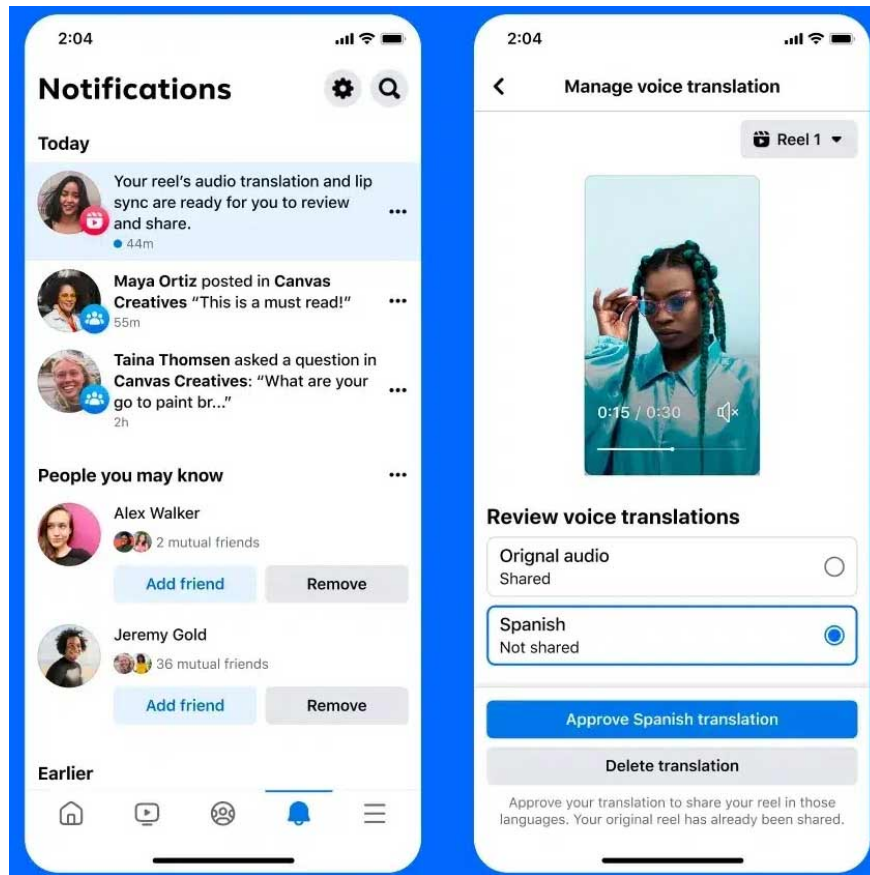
2:04

Notifications

Today

Your reel's audio translation and lip sync are ready for you to review and share.
44m

Maya Ortiz posted in Canvas Creatives "This is a must read!"
55m

Taina Thomsen asked a question in Canvas Creatives: "What are your go to paint br..."
2h

People you may know

Alex Walker
2 mutual friends
Add friend
Remove

Jeremy Gold
36 mutual friends
Add friend
Remove

Earlier

2:04

Manage voice translation

Reel 1

0:15 / 0:30

Review voice translations

Orignal audio
Shared

Spanish
Not shared

Approve Spanish translation

Delete translation

Approve your translation to share your reel in those languages. Your original reel has already been shared.